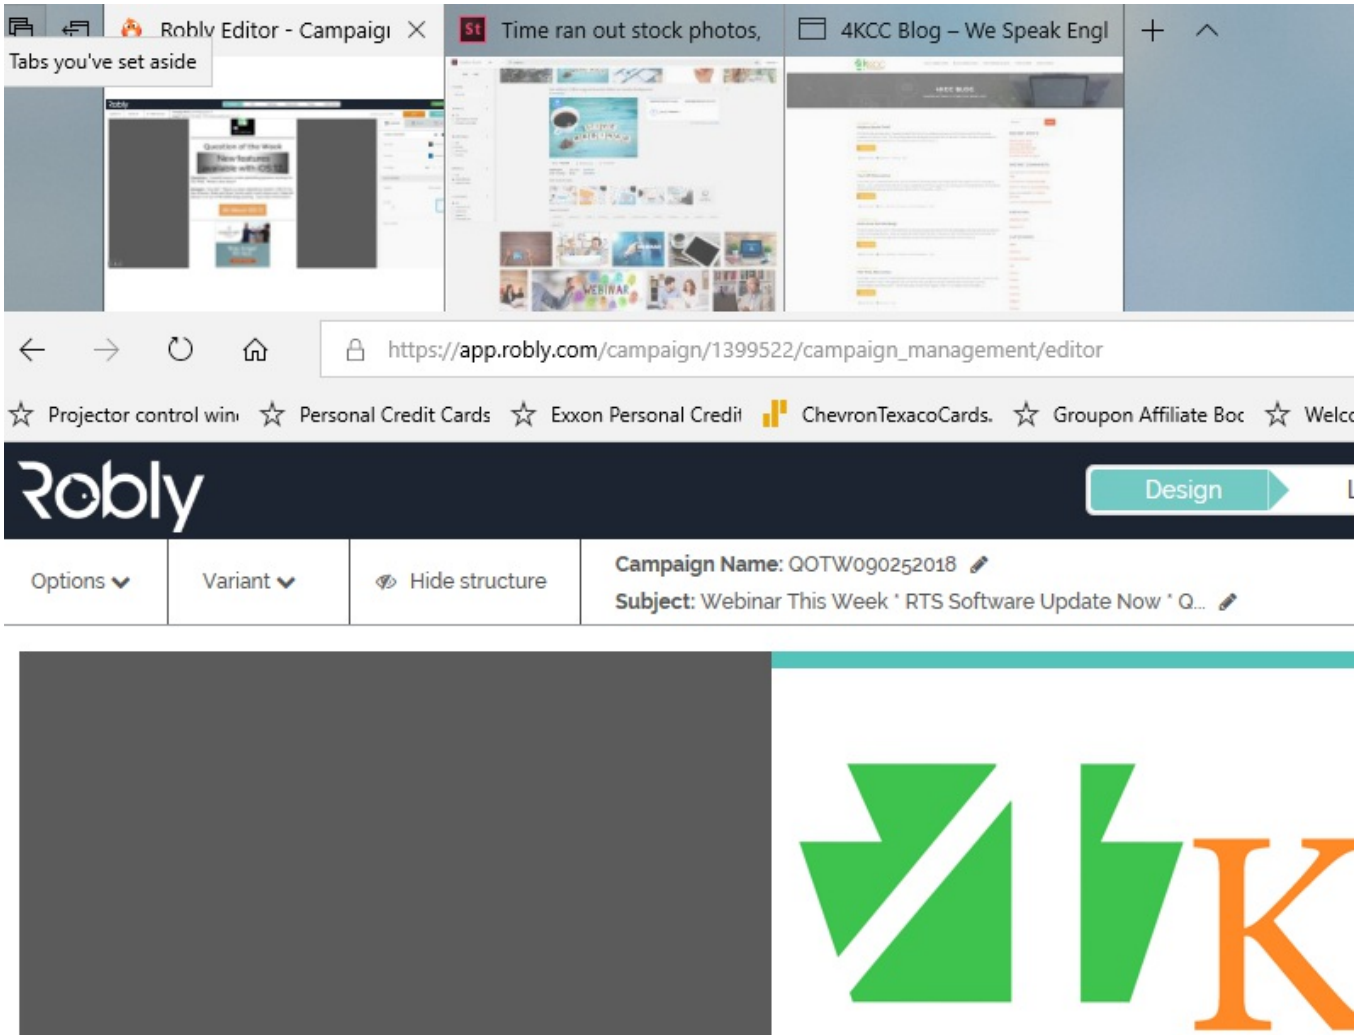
Tabs you've set aside

Robly Editor - Campaigı

Time ran out stock photos,

4KCC Blog – We Speak Engl

+

https://app.robly.com/campaign/1399522/campaign_management/editor

Projector control win

Personal Credit Cards

Exxon Personal Credit

ChevronTexacoCards.

Groupon Affiliate Boc

Welc

Robly

Design

L

Options

Variant

Hide structure

Campaign Name: QOTW09252018

Subject: Webinar This Week * RTS Software Update Now * Q...

K